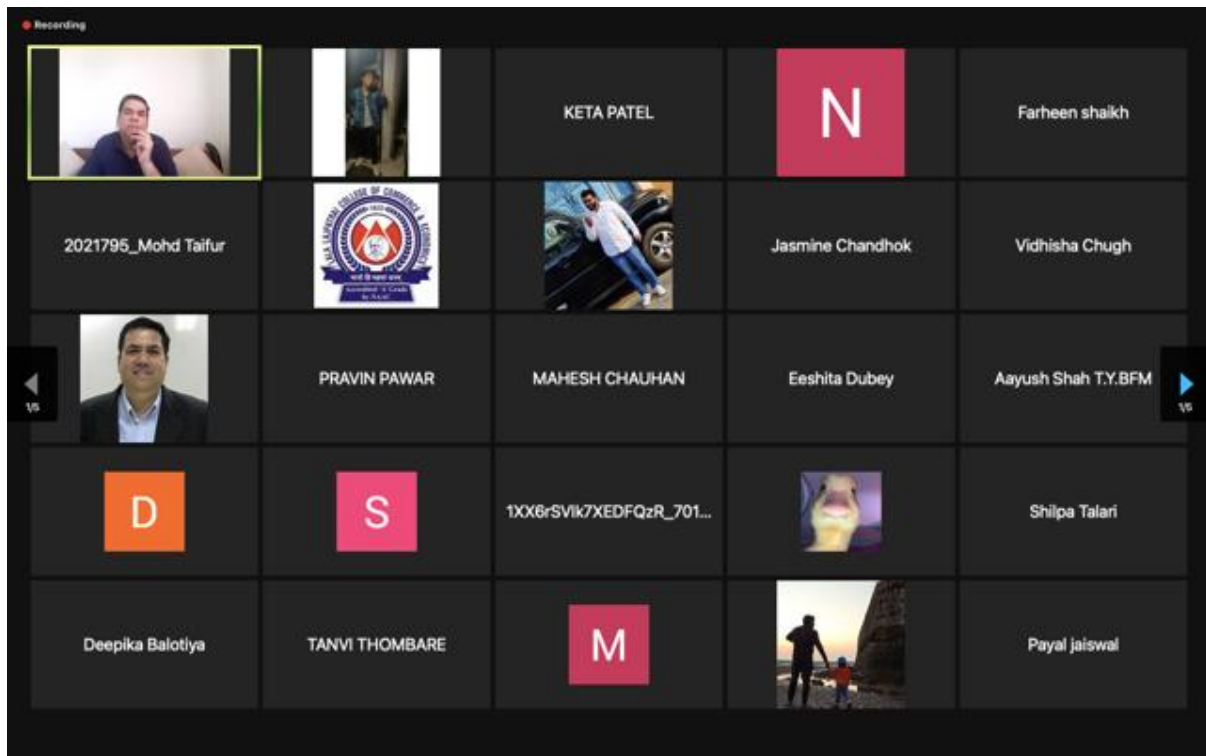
Recording

KETA PATEL

N

Farheen shaikh

2021795_Mohd Taifur

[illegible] COLLEGE OF COMMERCE & ECONOMICS

Accredited 'A' Grade by NAAC

Jasmine Chandhok

Vidhisha Chugh

1/5

PRAVIN PAWAR

MAHESH CHAUHAN

Eeshita Dubey

Aayush Shah T.Y.BFM

1/5

D

S

1XX6rSVlk7XEDFQzR_701...

Shilpa Talari

Deepika Balotiya

TANVI THOMBARE

M

Payal jaiswal